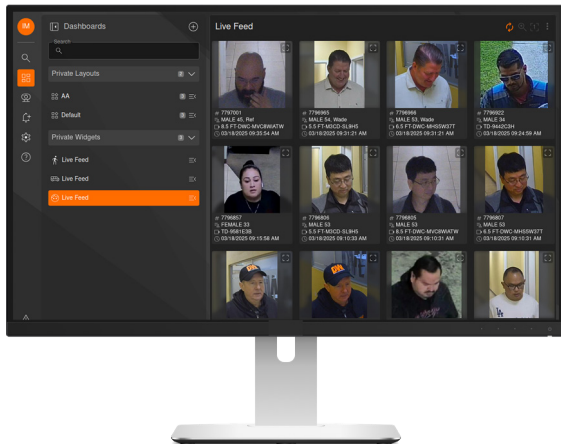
IM

Dashboards

Search

Private Layouts

AA

Default

Private Widgets

Live Feed

Live Feed

Live Feed

Live Feed

7797001
MALE 45, Ref
6.5 FT-DWC-MVC8WIATW
03/18/2025 09:35:54 AM

7796965
MALE 54, Wade
5.5 FT-M3CD-SL8H5
03/18/2025 09:31:21 AM

7796966
MALE 53, Wade
6.5 FT-DWC-MHSSW37T
03/18/2025 09:31:21 AM

7796922
MALE 34
TD-9442C3H
03/18/2025 09:24:59 AM

7796857
FEMALE 33
TD-9581E3B
03/18/2025 09:15:58 AM

7796806
MALE 53
5.5 FT-M3CD-SL8H5
03/18/2025 09:10:33 AM

7796805
MALE 53
6.5 FT-DWC-MVC8WIATW
03/18/2025 09:10:31 AM

7796807
MALE 53
6.5 FT-DWC-MHSSW37T
03/18/2025 09:10:31 AM